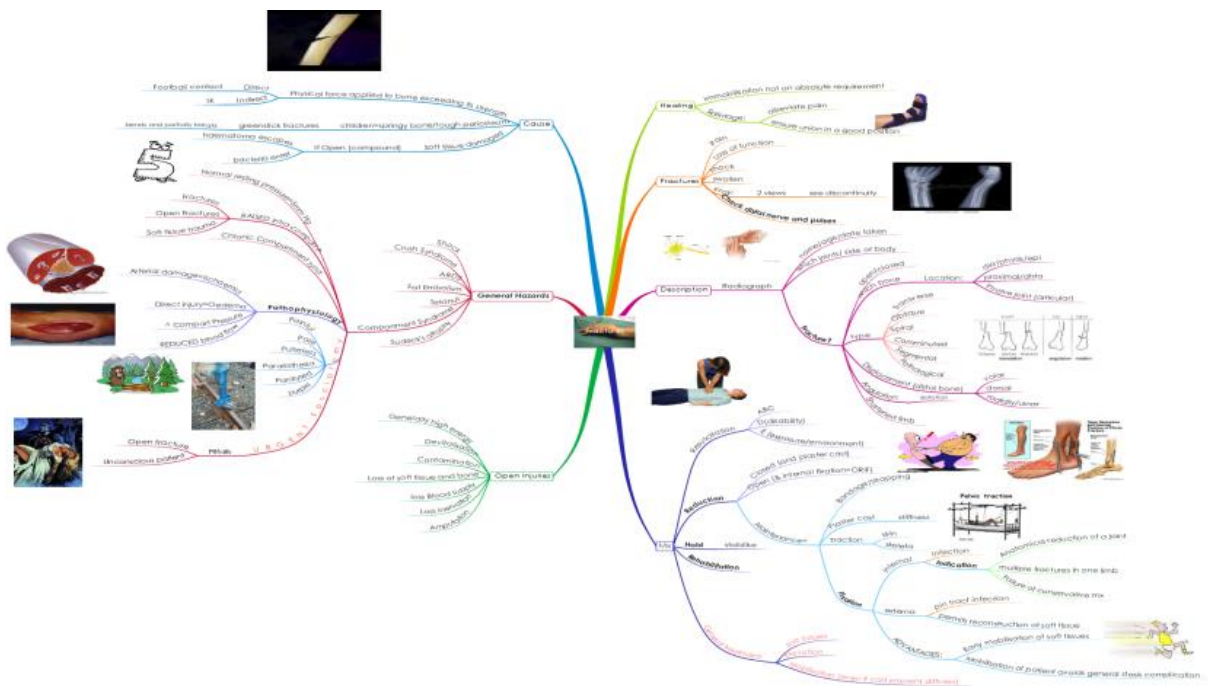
Football contact
Direct
SK
Indirect
Physical force applied to bone exceeding its strength
Cause
Bends and partially breaks
greenstick fractures
children=springy bone/tough periosteum
haematoma escape
bacteria enter
if Open (compound)
soft tissue damages

Healing
Immobilisation not an absolute requirement
Splintage
alleviate pain
ensure union in a good position

Fractures
Pain
Loss of function
Shock
swollen
Xray
2 views
see discontinuity
Check distal nerve and pulses

Normal resting pressure 0mmHg
Fracture
Open fractures
Soft tissue trauma
RAISED pressure
Chronic Compartment syn
Arterial damage=ischaemia
Direct injury=Oedema
↑ Compart Pressure
REDUCED blood flow
Pathophysiology
Pallor
Pain
Pulseless
Paraesthesia
Paralysis
Turgid
U R G E N T
Open fracture
Unconscious patient
Rehab

Shock
Crush Syndrome
ARDS
Fat Embolism
Sepsis
Compartment Syndrome
Sudeck's atrophy
General Hazards

Description
Radiograph
name/age/date taken
which joint/ side of body
Fracture
Location:
diaphysis/epi
proximal/mid/dista
Involve joint (articular)
undisplaced
which bone
Type
transverse
oblique
spiral
Comminuted
Segmental
Pathological
Displacement (distal bone)
varus
valgus
rotation
Angulation
lengthening/shortening
shortened limb

Generally high energy
Devitalisation
Contamination
Loss of soft tissue and bone
loss Blood supply
Loss (salvage)
Amputation
Open Injuries

Mx
Resuscitation
ABC
D(isability)
E (Exposure/environment)
Reduction
Closed (and plaster cast)
Open (& Internal fixation=ORIF)
Hold
stabilise
Maintenance
Bandage (strapping)
Plaster cast
stiffness
Traction
skin
skeletal
Pelvic traction
Rehabilitation
Fixation
Internal
infection
Indication
Anatomical reduction of a joint
multiple fractures in one limb
failure of conservative mx
External
pin tract infection
permits reconstruction of soft tissue
Advantages
Early mobilisation of soft tissues
mobilisation of patient avoids general fixes complication
Rehabilitation
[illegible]
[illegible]
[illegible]